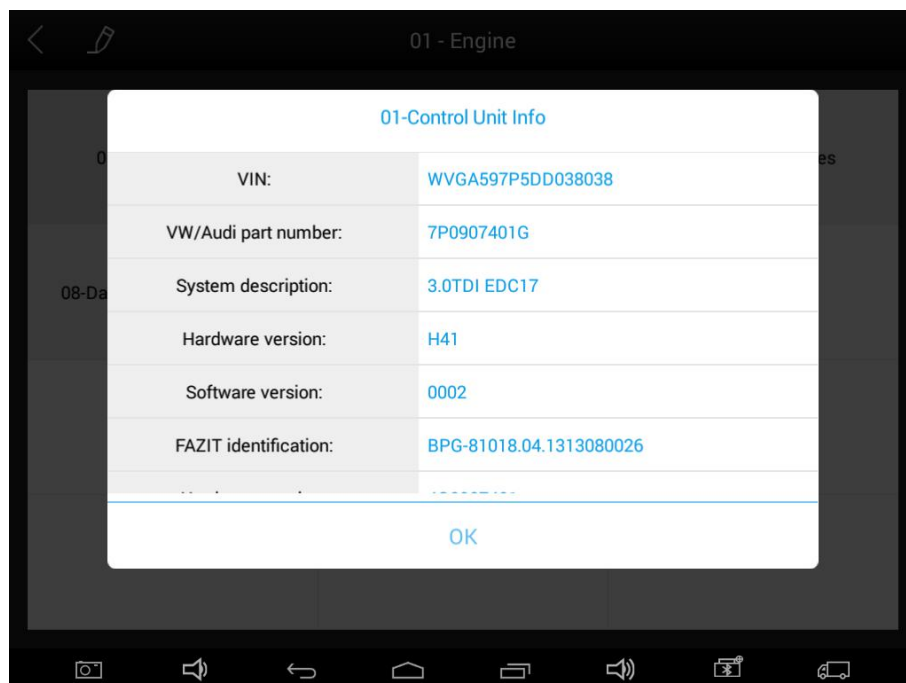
01 - Engine

0

es

08-Da

01-Control Unit Info

| | |
|---|---|
| VIN: | WVGA597P5DD038038 |
| VW/Audi part number: | 7P0907401G |
| System description: | 3.0TDI EDC17 |
| Hardware version: | H41 |
| Software version: | 0002 |
| FAZIT identification: | BPG-81018.04.1313080026 |
| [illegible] | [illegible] |

OK